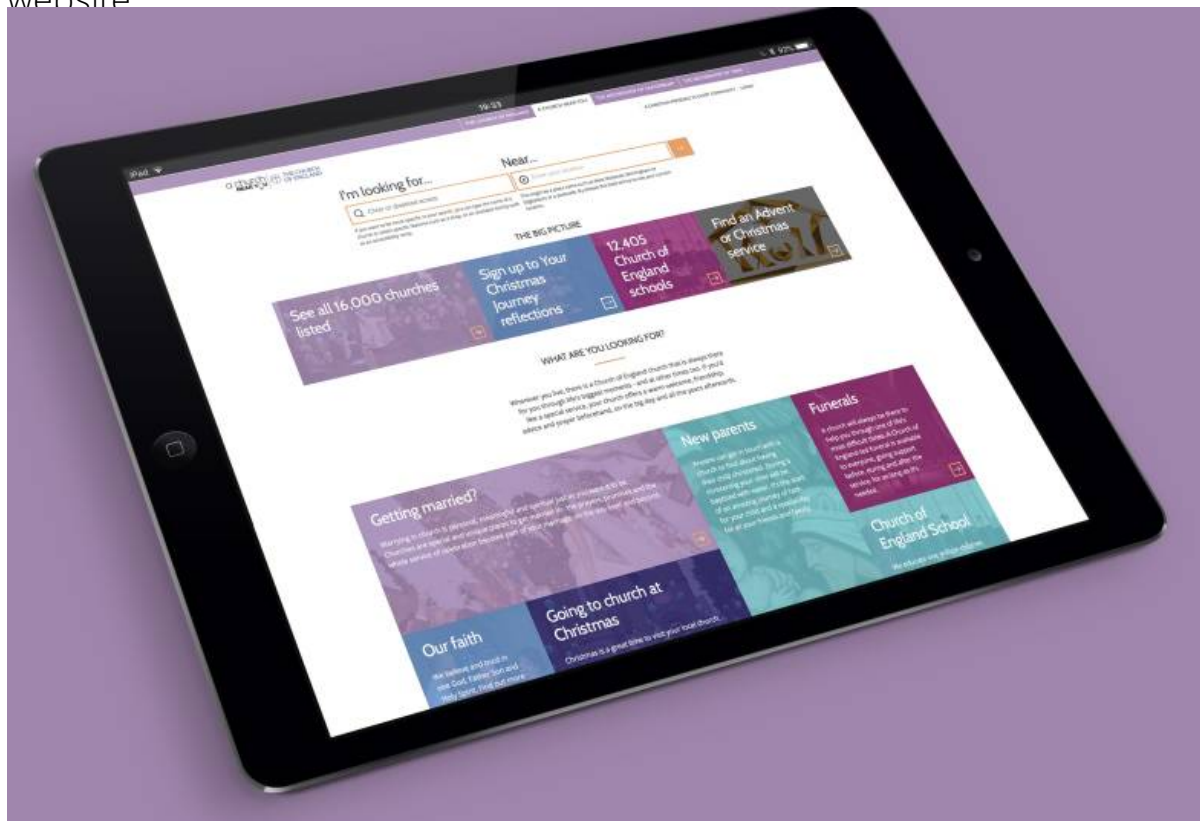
website

iPad

16:23

92%

THE CHURCH OF ENGLAND

A CHURCH NEAR YOU

A CHRISTIAN PRESENCE IN EVERY COMMUNITY

a church near you THE CHURCH OF ENGLAND

I'm looking for...

Near...

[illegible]

THE BIG PICTURE

See all 16,000 churches listed

Sign up to Your Christmas Journey reflections

12,405 Church of England schools

Find an Advent or Christmas service

WHAT ARE YOU LOOKING FOR?

Wherever you live, there is a Church of England church that is always there for you through life's biggest moments – and at other times too. If you'd like a special service, your church offers a warm welcome, friendship, advice and prayer beforehand, on the big day and all the years afterwards.

Getting married?

Marrying in church is personal, meaningful and spiritual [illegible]

New parents

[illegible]

Funerals

A church will always be there to help you through one of life's most difficult times. A Church of England-led funeral is available to everyone, giving support before, during and after the service, for as long as it's needed.

Church of England School

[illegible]

Our faith

We believe and trust in one God, Father, Son and Holy Spirit. Find out more

Going to church at Christmas

Christmas is a great time to visit your local church.